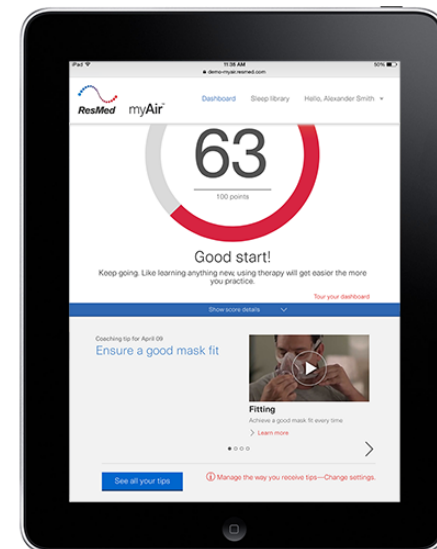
iPad
11:36 AM
50%
demo-myair.resmed.com

ResMed myAir

Dashboard Sleep library Hello, Alexander Smith

63

100 points

Good start!

Keep going. Like learning anything new, using therapy will get easier the more you practice.

Tour your dashboard

Show score details

Coaching tip for April 09

Ensure a good mask fit

Fitting

Achieve a good mask fit every time

Learn more

See all your tips

Manage the way you receive tips—Change settings.